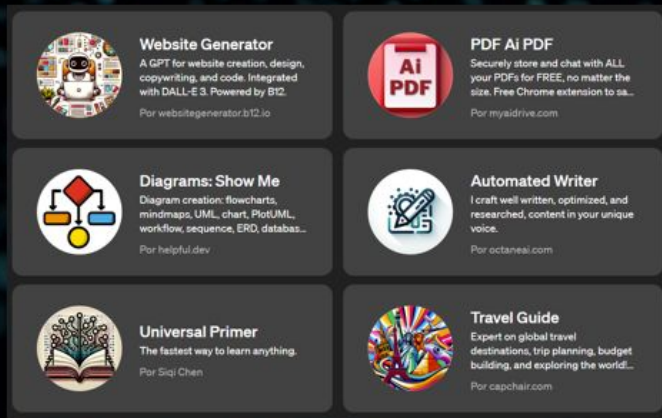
Website Generator
A GPT for website creation, design, copywriting, and code. Integrated with DALL-E 3. Powered by B12.
Por websitegenerator.b12.io

Ai PDF

PDF Ai PDF
Securely store and chat with ALL your PDFs for FREE, no matter the size. Free Chrome extension to sa...
Por myaidrive.com

Diagrams: Show Me
Diagram creation: flowcharts, mindmaps, UML, chart, PlotUML, workflow, sequence, ERD, databas...
Por helpful.dev

Automated Writer
I craft well written, optimized, and researched, content in your unique voice.
Por octaneai.com

Universal Primer
The fastest way to learn anything.
Por Siqi Chen

Travel Guide
Expert on global travel destinations, trip planning, budget building, and exploring the world!...
Por capchair.com